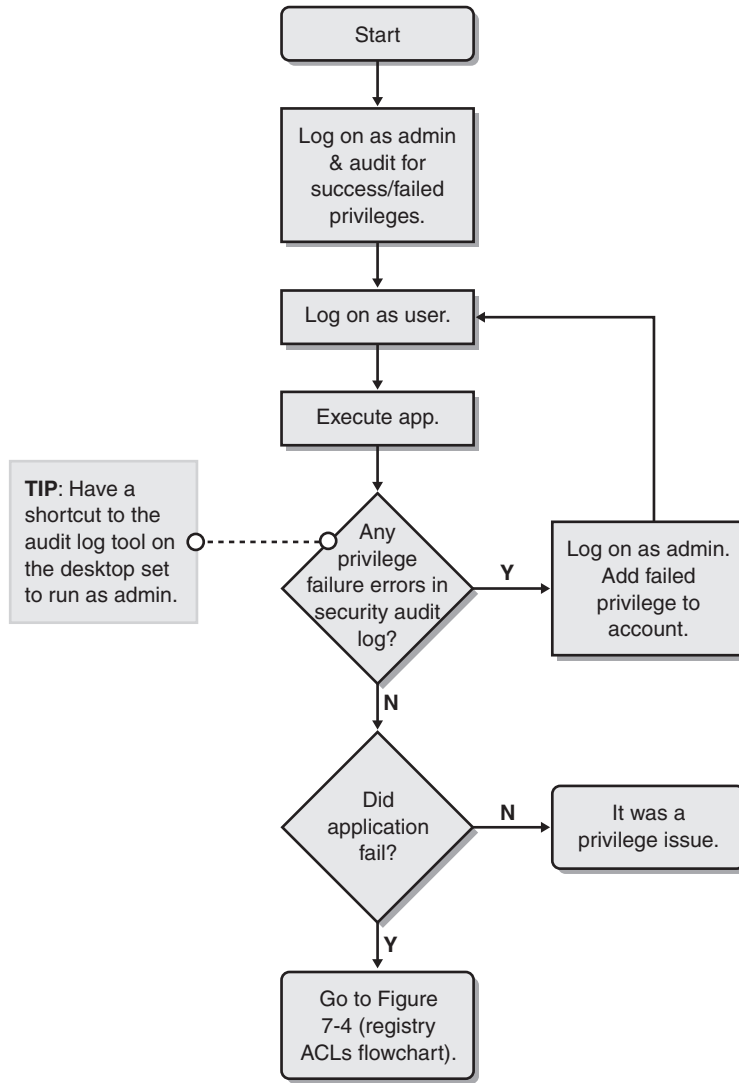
Start

Log on as admin & audit for success/failed privileges.

Log on as user.

Execute app.

**TIP**: Have a shortcut to the audit log tool on the desktop set to run as admin.

Any privilege failure errors in security audit log?

Y

Log on as admin. Add failed privilege to account.

N

Did application fail?

N

It was a privilege issue.

Y

Go to Figure 7-4 (registry ACLs flowchart).